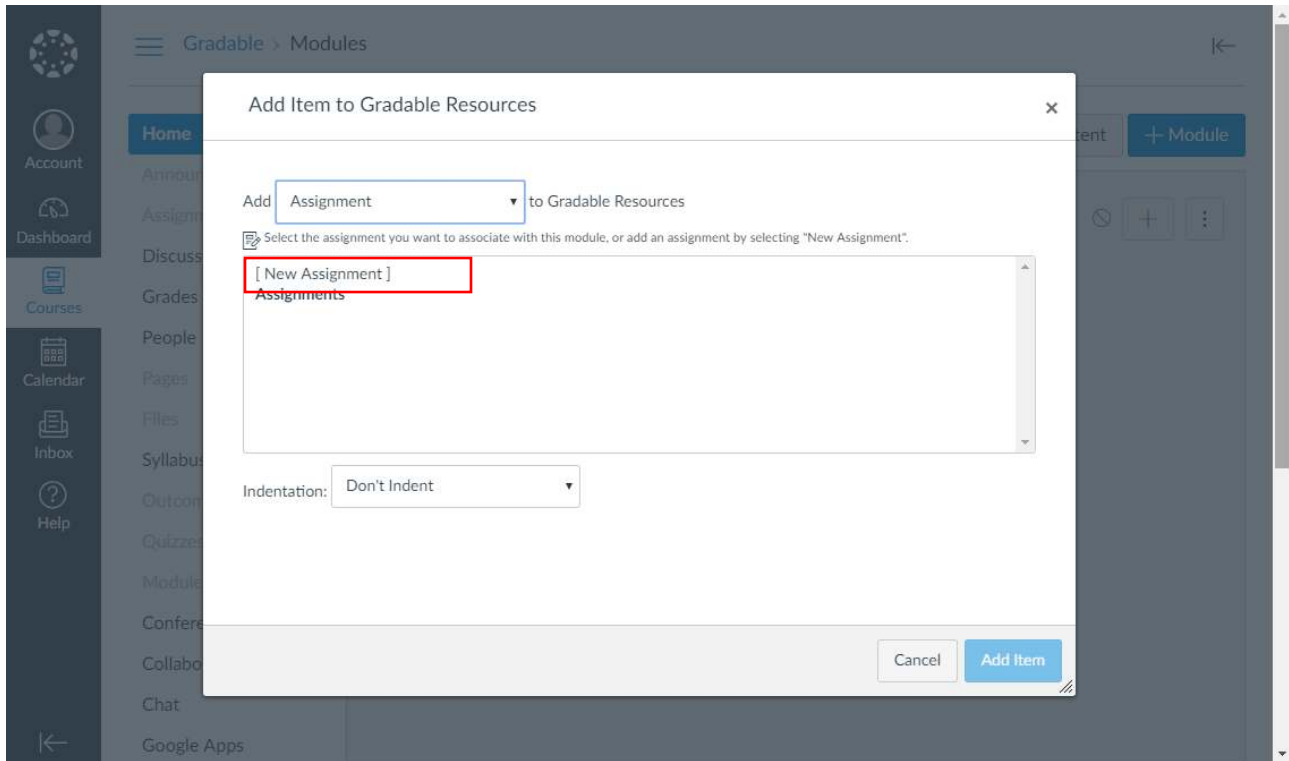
Gradable > Modules

Account
Dashboard
Courses
Calendar
Inbox
Help

Home
Announ
Assignm
Discuss
Grades
People
Pages
Files
Syllabus
Outcom
Quizzes
Module
Confere
Collabo
Chat
Google Apps

tent
+ Module

Add Item to Gradable Resources
×

Add Assignment ▾ to Gradable Resources

Select the assignment you want to associate with this module, or add an assignment by selecting "New Assignment".

[ New Assignment ]
Assignments

Indentation: Don't Indent ▾

Cancel
Add Item